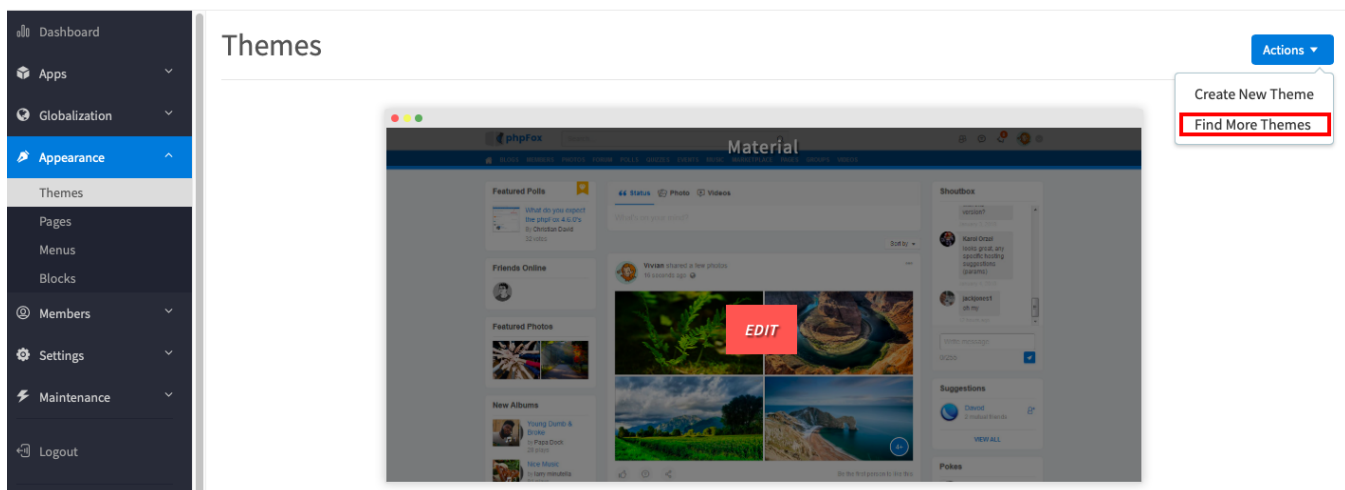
Dashboard
Apps
Globalization
Appearance
Themes
Pages
Menus
Blocks
Members
Settings
Maintenance
Logout

Themes

Actions

Create New Theme
Find More Themes

Material

phpFox

Featured Polls
What do you expect the phpFox 4.6.0?
By Christian David

Status Photo Videos
What's on your mind?

Sort by

Shoutbox
session?
Karol Orzel
looks great, any specific hosting suggestions (params)
jackjones1
oh my

Friends Online

Vivian shared a few photos

Featured Photos

EDIT

Suggestions
David
VIEW ALL

New Albums
Young Dumb & Broke
By Papa Cook
Nice Music
By nam minutella

Pokes